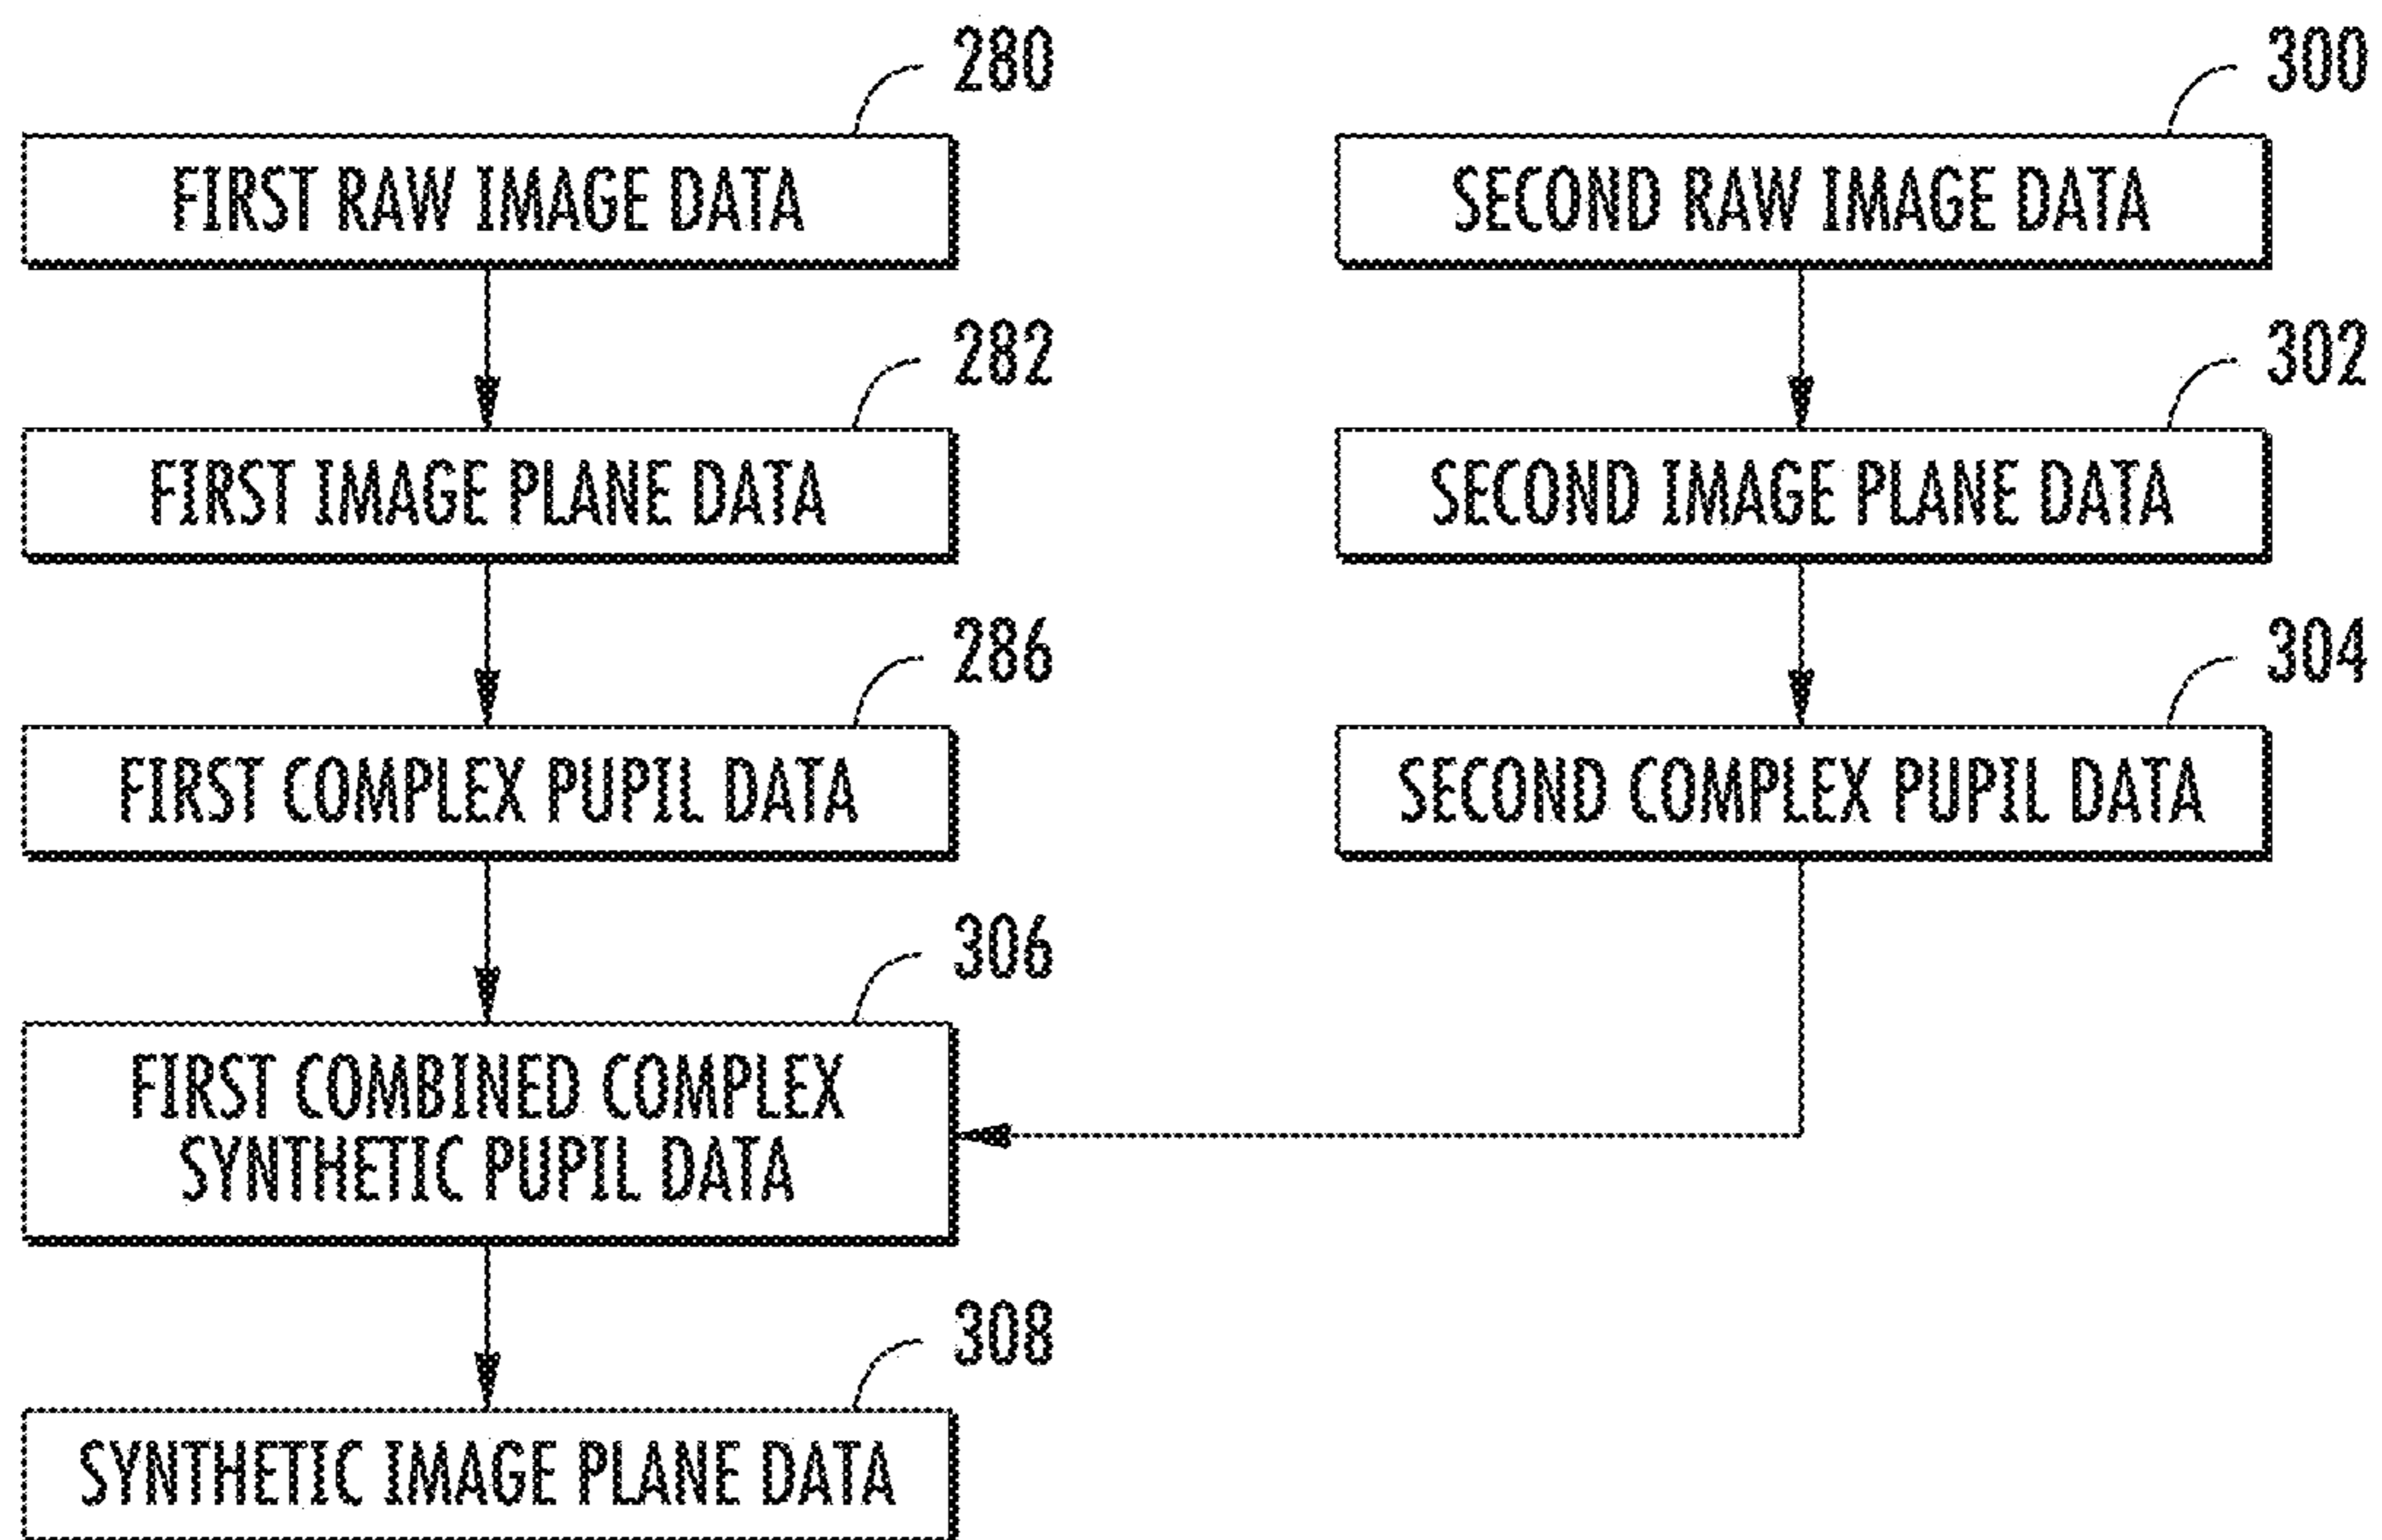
280
FIRST RAW IMAGE DATA

300
SECOND RAW IMAGE DATA

282
FIRST IMAGE PLANE DATA

302
SECOND IMAGE PLANE DATA

286
FIRST COMPLEX PUPIL DATA

304
SECOND COMPLEX PUPIL DATA

306
FIRST COMBINED COMPLEX SYNTHETIC PUPIL DATA

308
SYNTHETIC IMAGE PLANE DATA